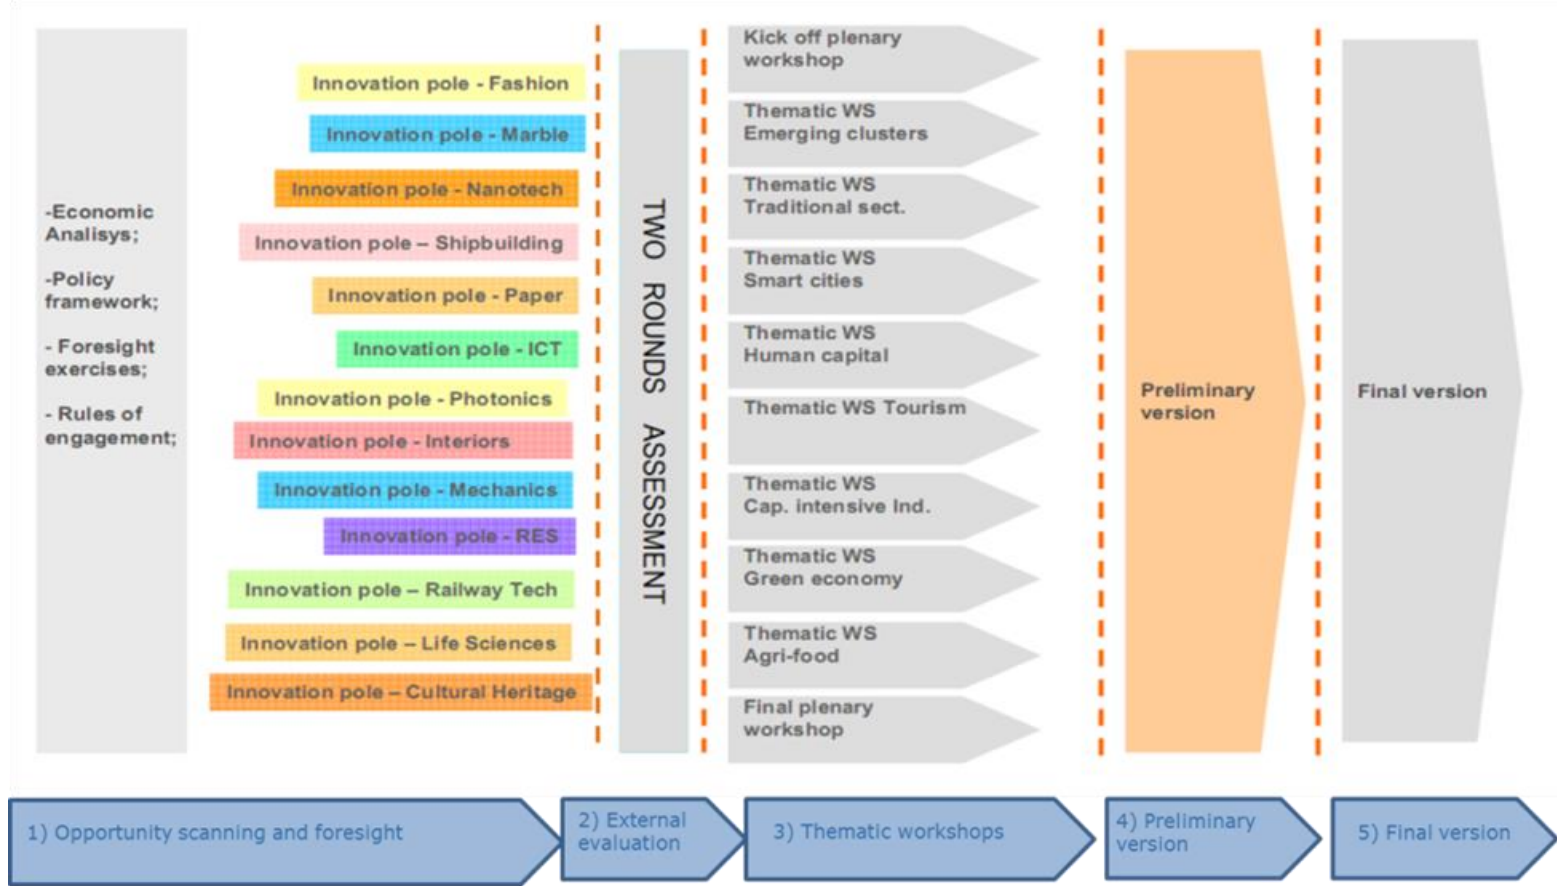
-Economic Analisys;

-Policy framework;

- Foresight exercises;

- Rules of engagement;

Innovation pole - Fashion

Innovation pole - Marble

Innovation pole - Nanotech

Innovation pole – Shipbuilding

Innovation pole - Paper

Innovation pole - ICT

Innovation pole - Photonics

Innovation pole - Interiors

Innovation pole - Mechanics

Innovation pole - RES

Innovation pole – Railway Tech

Innovation pole – Life Sciences

Innovation pole – Cultural Heritage

TWO ROUNDS ASSESSMENT

Kick off plenary workshop

Thematic WS Emerging clusters

Thematic WS Traditional sect.

Thematic WS Smart cities

Thematic WS Human capital

Thematic WS Tourism

Thematic WS Cap. intensive Ind.

Thematic WS Green economy

Thematic WS Agri-food

Final plenary workshop

Preliminary version

Final version

1) Opportunity scanning and foresight

2) External evaluation

3) Thematic workshops

4) Preliminary version

5) Final version